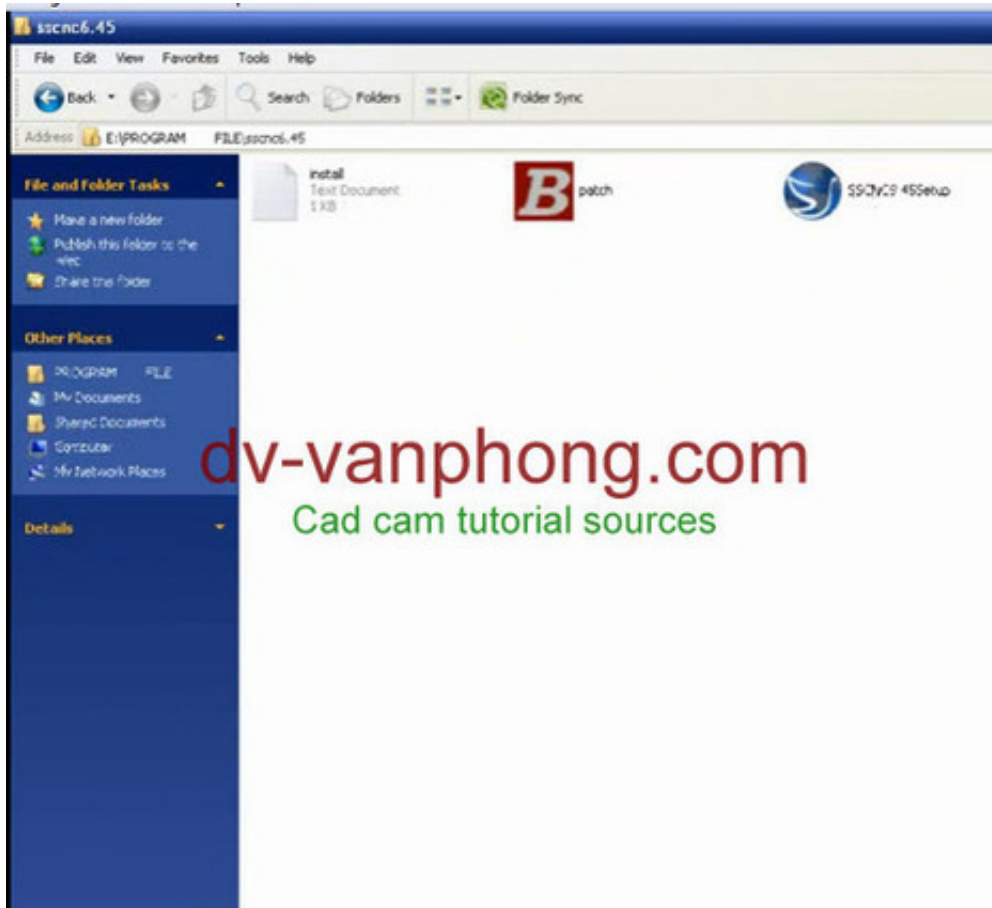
sscnc6.45

File Edit View Favorites Tools Help

Back Search Folders Folder Sync

Address E:\PROGRAM FILE\sscnc6.45

File and Folder Tasks

Make a new folder

Publish this folder to the Web

Share this folder

Other Places

PROGRAM FILE

My Documents

Shared Documents

My Computer

My Network Places

Details

install
Text Document
1 KB

B patch

SSCNC6.45Setup

dv-vanphong.com

Cad cam tutorial sources